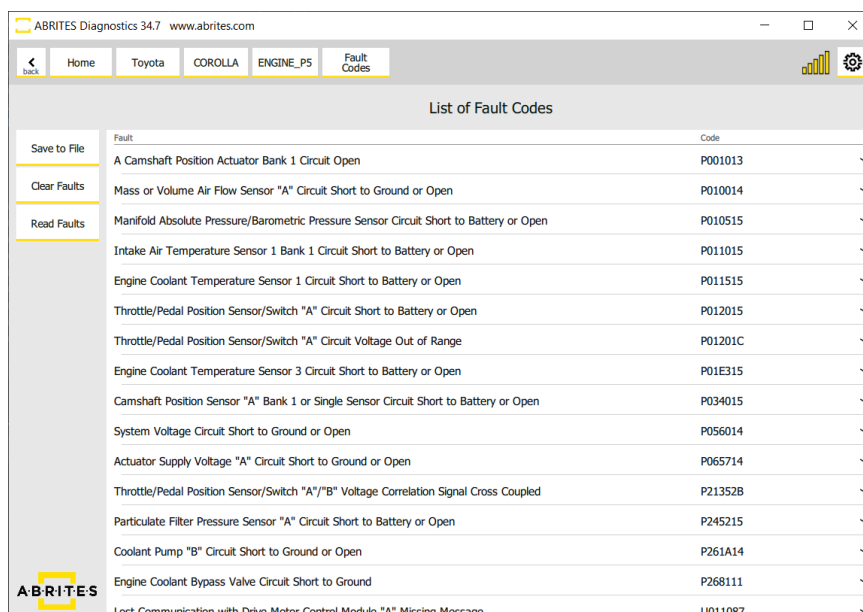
ABRITES Diagnostics 34.7 www.abrites.com

back Home Toyota COROLLA ENGINE_P5 Fault Codes

List of Fault Codes

Save to File

Clear Faults

Read Faults

| Fault | Code |
|---|---|
| A Camshaft Position Actuator Bank 1 Circuit Open | P001013 |
| Mass or Volume Air Flow Sensor "A" Circuit Short to Ground or Open | P010014 |
| Manifold Absolute Pressure/Barometric Pressure Sensor Circuit Short to Battery or Open | P010515 |
| Intake Air Temperature Sensor 1 Bank 1 Circuit Short to Battery or Open | P011015 |
| Engine Coolant Temperature Sensor 1 Circuit Short to Battery or Open | P011515 |
| Throttle/Pedal Position Sensor/Switch "A" Circuit Short to Battery or Open | P012015 |
| Throttle/Pedal Position Sensor/Switch "A" Circuit Voltage Out of Range | P01201C |
| Engine Coolant Temperature Sensor 3 Circuit Short to Battery or Open | P01E315 |
| Camshaft Position Sensor "A" Bank 1 or Single Sensor Circuit Short to Battery or Open | P034015 |
| System Voltage Circuit Short to Ground or Open | P056014 |
| Actuator Supply Voltage "A" Circuit Short to Ground or Open | P065714 |
| Throttle/Pedal Position Sensor/Switch "A"/"B" Voltage Correlation Signal Cross Coupled | P21352B |
| Particulate Filter Pressure Sensor "A" Circuit Short to Battery or Open | P245215 |
| Coolant Pump "B" Circuit Short to Ground or Open | P261A14 |
| Engine Coolant Bypass Valve Circuit Short to Ground | P268111 |
| Lost Communication with Drive Motor Control Module "A" Missing Message | U011087 |

ABRITES